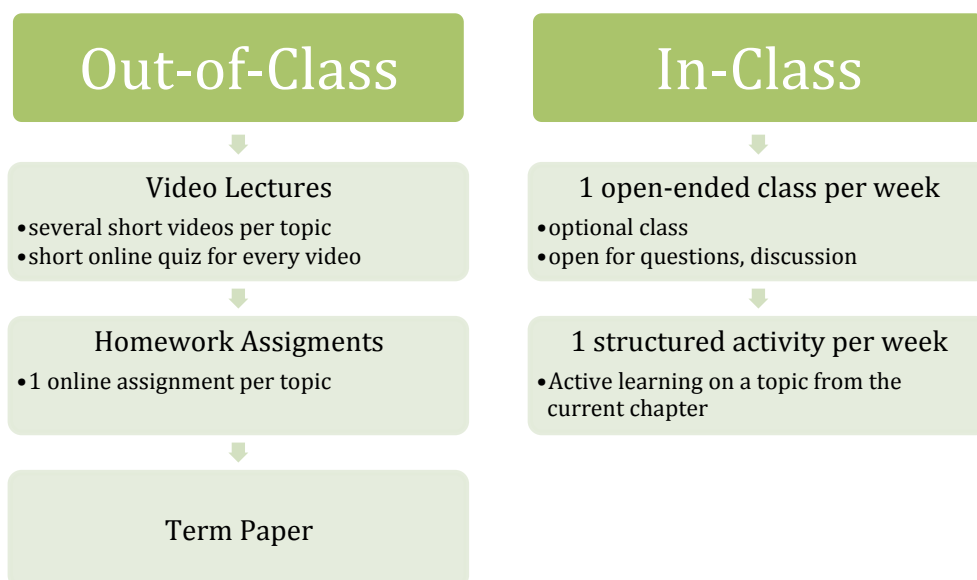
Out-of-Class

Video Lectures
• several short videos per topic
• short online quiz for every video

Homework Assigments
• 1 online assignment per topic

Term Paper

In-Class

1 open-ended class per week
• optional class
• open for questions, discussion

1 structured activity per week
• Active learning on a topic from the current chapter